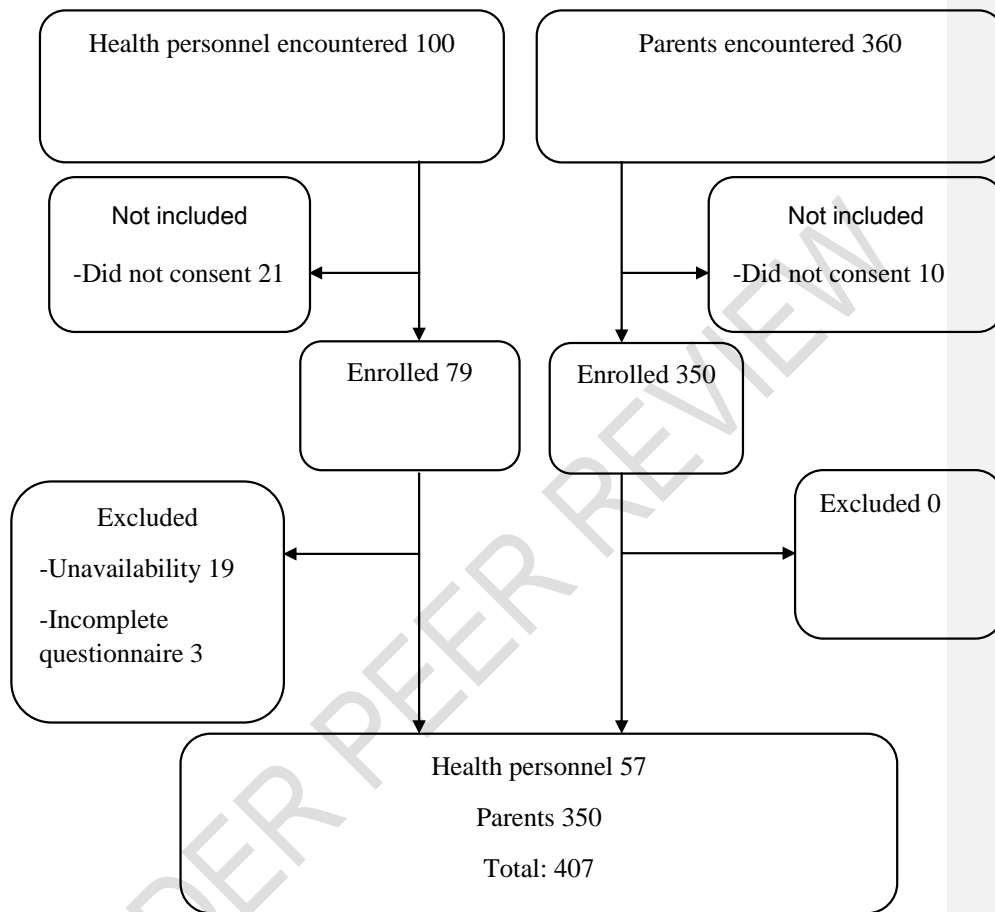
Health personnel encountered 100

Parents encountered 360

Not included

-Did not consent 21

Not included

-Did not consent 10

Enrolled 79

Enrolled 350

Excluded

-Unavailability 19

-Incomplete questionnaire 3

Excluded 0

Health personnel 57

Parents 350

Total: 407

DER PEER REVIEW